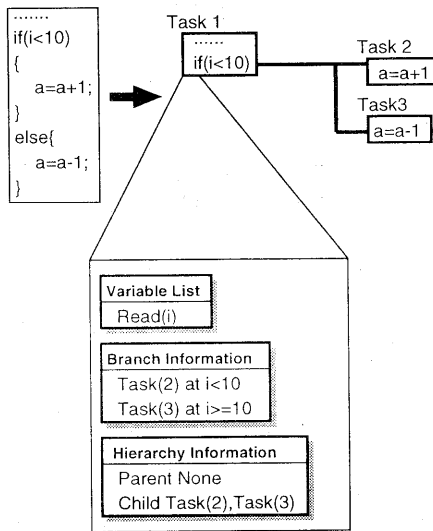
.......
if(i<10)
{
a=a+1;
}
else{
a=a-1;
}

Task 1
......
if(i<10)

Task 2
a=a+1

Task3
a=a-1

Variable List
Read(i)

Branch Information
Task(2) at i<10
Task(3) at i>=10

Hierarchy Information
Parent None
Child Task(2),Task(3)